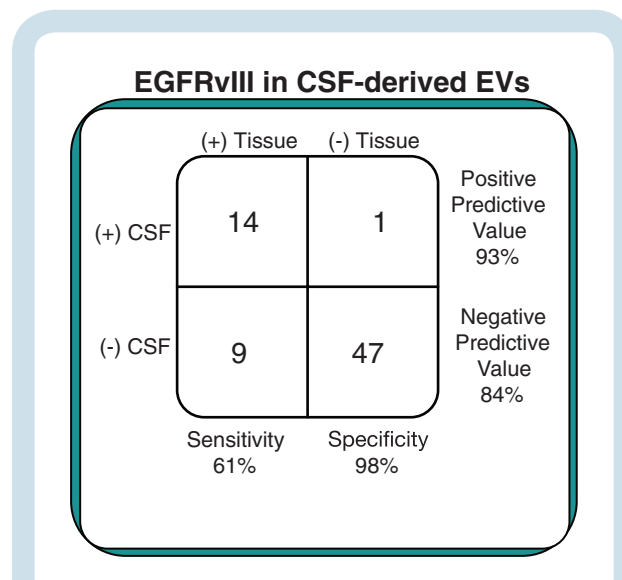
EGFRvIII in CSF-derived EVs

|  | (+) Tissue | (-) Tissue |  |
|---|---|---|---|
| (+) CSF | 14 | 1 | Positive Predictive Value 93% |
| (-) CSF | 9 | 47 | Negative Predictive Value 84% |
|  | Sensitivity 61% | Specificity 98% |  |